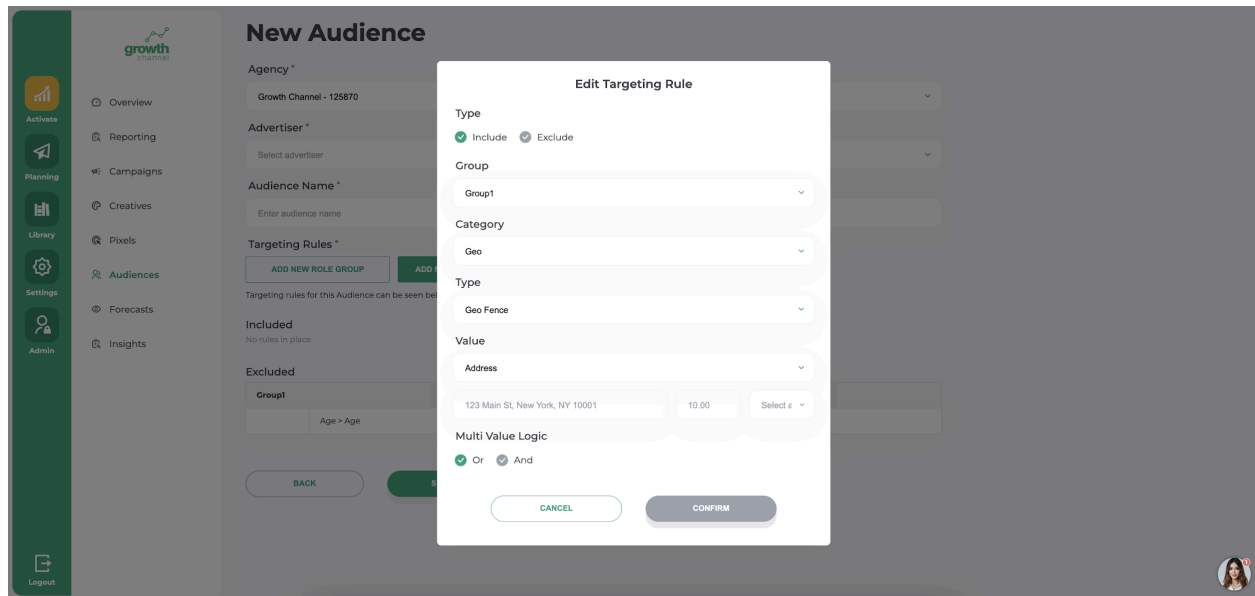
growth channel

Activate
Planning
Library
Settings
Admin
Logout

Overview
Reporting
Campaigns
Creatives
Pixels
Audiences
Forecasts
Insights

New Audience

Agency*
Growth Channel - 125870
Advertiser*
Select advertiser
Audience Name*
Enter audience name
Targeting Rules*
ADD NEW ROLE GROUP
ADD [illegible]
Targeting rules for this Audience can be seen bel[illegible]
Included
No rules in place
Excluded

| Group1 |
|---|
| Age > Age |

BACK
S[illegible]

Edit Targeting Rule

Type
Include Exclude

Group
Group1

Category
Geo

Type
Geo Fence

Value
Address

123 Main St, New York, NY 10001
10.00
Select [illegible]

Multi Value Logic
Or And

CANCEL
CONFIRM